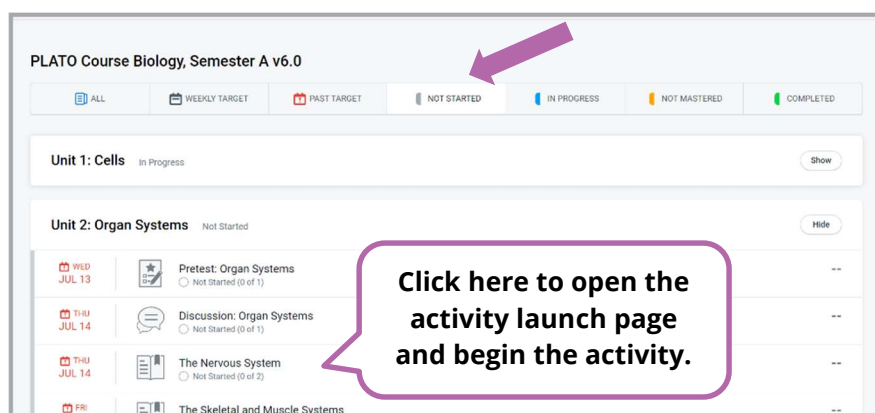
PLATO Course Biology, Semester A v6.0

ALL | WEEKLY TARGET | PAST TARGET | NOT STARTED | IN PROGRESS | NOT MASTERED | COMPLETED

Unit 1: Cells In Progress

Show

Unit 2: Organ Systems Not Started

Hide

WED JUL 13 Pretest: Organ Systems Not Started (0 of 1) --

THU JUL 14 Discussion: Organ Systems Not Started (0 of 1) --

THU JUL 14 The Nervous System Not Started (0 of 2) --

FRI The Skeletal and Muscle Systems --

Click here to open the activity launch page and begin the activity.